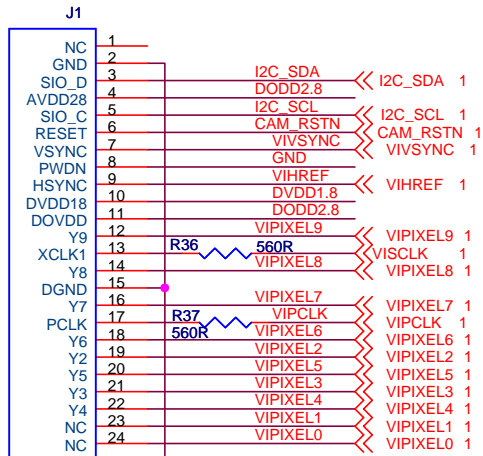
J1

| Pin | Name | Net |
|---|---|---|
| 1 | NC | |
| 2 | GND | |
| 3 | SIO_D | I2C_SDA |
| 4 | AVDD28 | DODD2.8 |
| 5 | SIO_C | I2C_SCL |
| 6 | RESET | CAM_RSTN |
| 7 | VSYNC | VIVSYNC |
| 8 | PWDN | GND |
| 9 | HSYNC | VIHREF |
| 10 | DVDD18 | DVDD1.8 |
| 11 | DOVDD | DODD2.8 |
| 12 | Y9 | VIPIXEL9 |
| 13 | XCLK1 | R36 560R |
| 14 | Y8 | VIPIXEL8 |
| 15 | DGND | |
| 16 | Y7 | VIPIXEL7 |
| 17 | PCLK | R37 560R VIPCLK |
| 18 | Y6 | VIPIXEL6 |
| 19 | Y2 | VIPIXEL2 |
| 20 | Y5 | VIPIXEL5 |
| 21 | Y3 | VIPIXEL3 |
| 22 | Y4 | VIPIXEL4 |
| 23 | NC | VIPIXEL1 |
| 24 | NC | VIPIXEL0 |

I2C_SDA 1
I2C_SCL 1
CAM_RSTN 1
VIVSYNC 1
VIHREF 1
VIPIXEL9 1
VISCLK 1
VIPIXEL8 1
VIPIXEL7 1
VIPCLK 1
VIPIXEL6 1
VIPIXEL2 1
VIPIXEL5 1
VIPIXEL3 1
VIPIXEL4 1
VIPIXEL1 1
VIPIXEL0 1